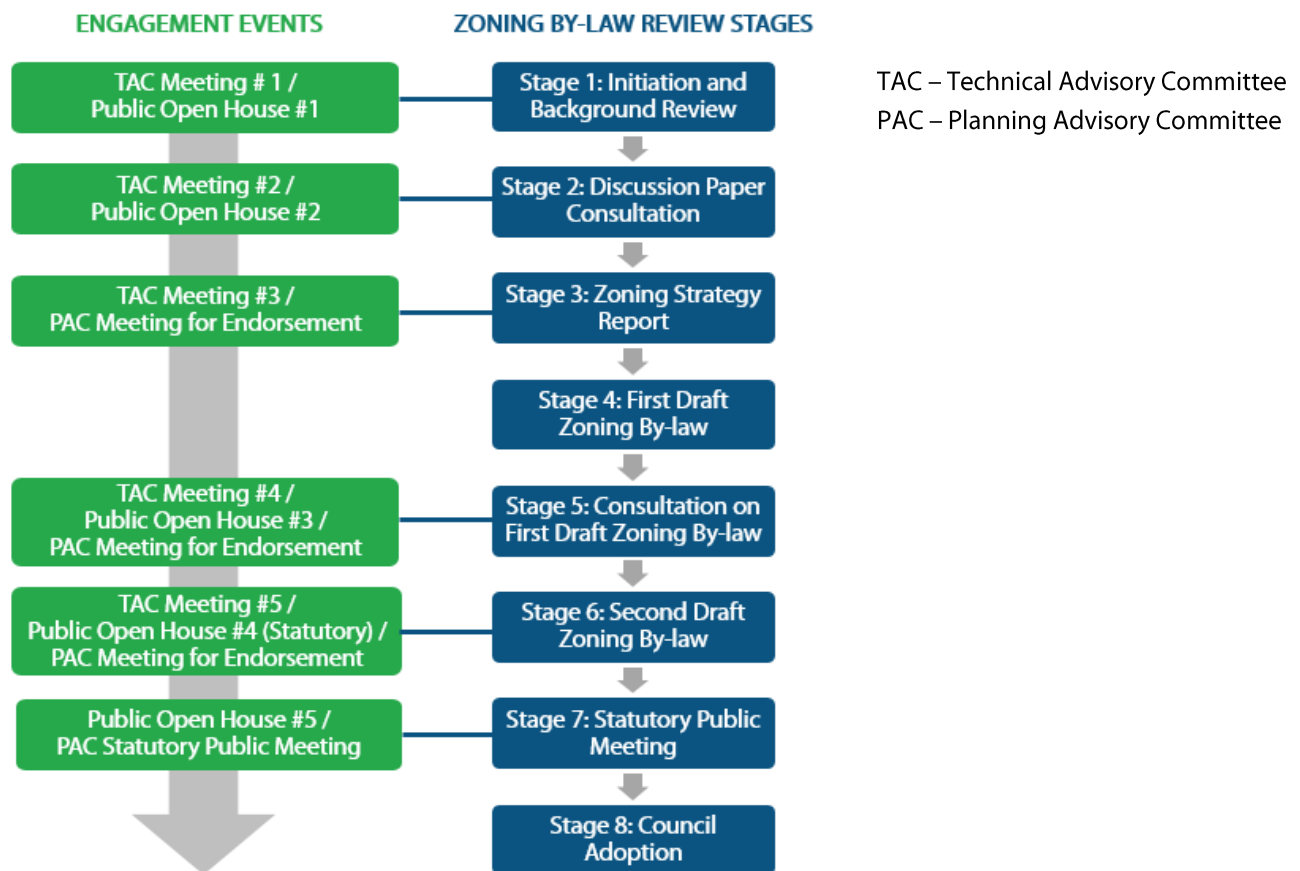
ENGAGEMENT EVENTS

TAC Meeting # 1 / Public Open House #1

TAC Meeting #2 / Public Open House #2

TAC Meeting #3 / PAC Meeting for Endorsement

TAC Meeting #4 / Public Open House #3 / PAC Meeting for Endorsement

TAC Meeting #5 / Public Open House #4 (Statutory) / PAC Meeting for Endorsement

Public Open House #5 / PAC Statutory Public Meeting

ZONING BY-LAW REVIEW STAGES

Stage 1: Initiation and Background Review

Stage 2: Discussion Paper Consultation

Stage 3: Zoning Strategy Report

Stage 4: First Draft Zoning By-law

Stage 5: Consultation on First Draft Zoning By-law

Stage 6: Second Draft Zoning By-law

Stage 7: Statutory Public Meeting

Stage 8: Council Adoption

TAC – Technical Advisory Committee
PAC – Planning Advisory Committee